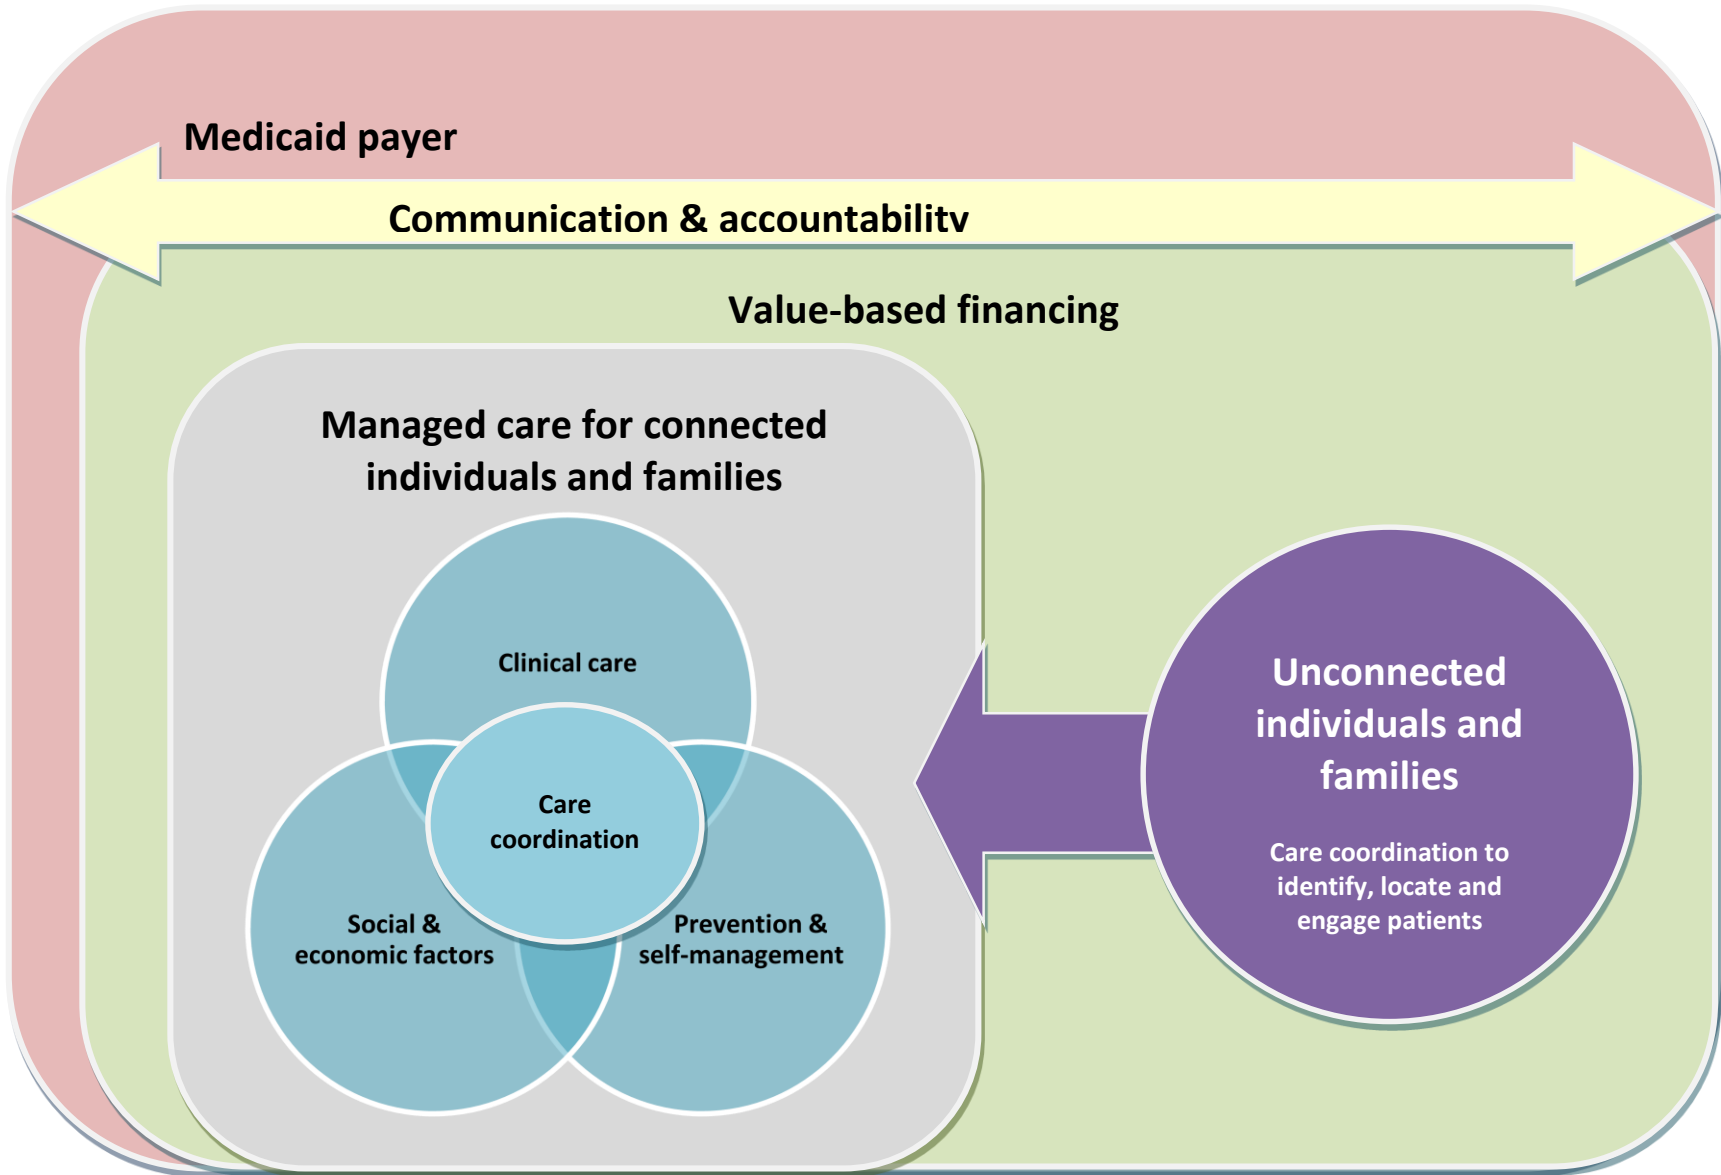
Medicaid payer

Communication & accountability

Value-based financing

Managed care for connected individuals and families

Clinical care

Care coordination

Social & economic factors

Prevention & self-management

Unconnected individuals and families

Care coordination to identify, locate and engage patients